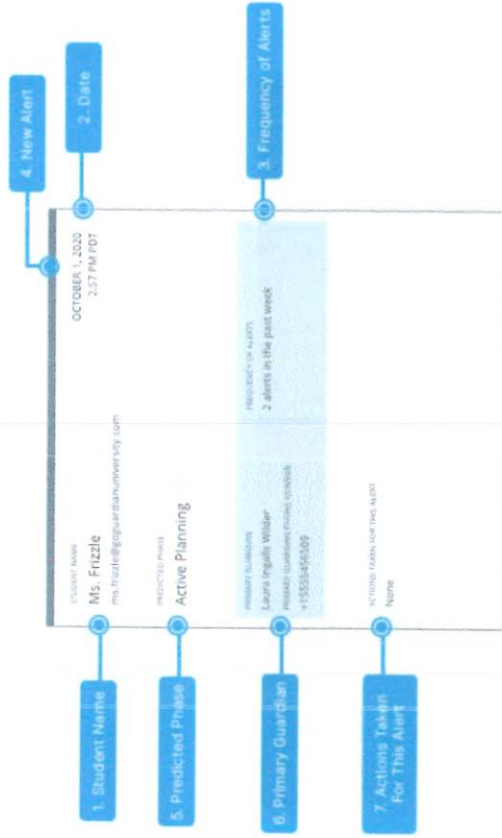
4. New Alert

2. Date

3. Frequency of Alerts

OCTOBER 1, 2020
2:57 PM PDT

FREQUENCY OF ALERTS
2 alerts in the past week

STUDENT NAME
Ms. Frizzle
ms.frizzle@goguardianuniversity.com

PREDICTED PHASE
Active Planning

PRIMARY GUARDIAN
Laura Ingalls Wilder
PRIMARY GUARDIAN PHONE NUMBER
+15555456109

ACTIONS TAKEN FOR THIS ALERT
None

1. Student Name

5. Predicted Phase

6. Primary Guardian

7. Actions Taken For This Alert